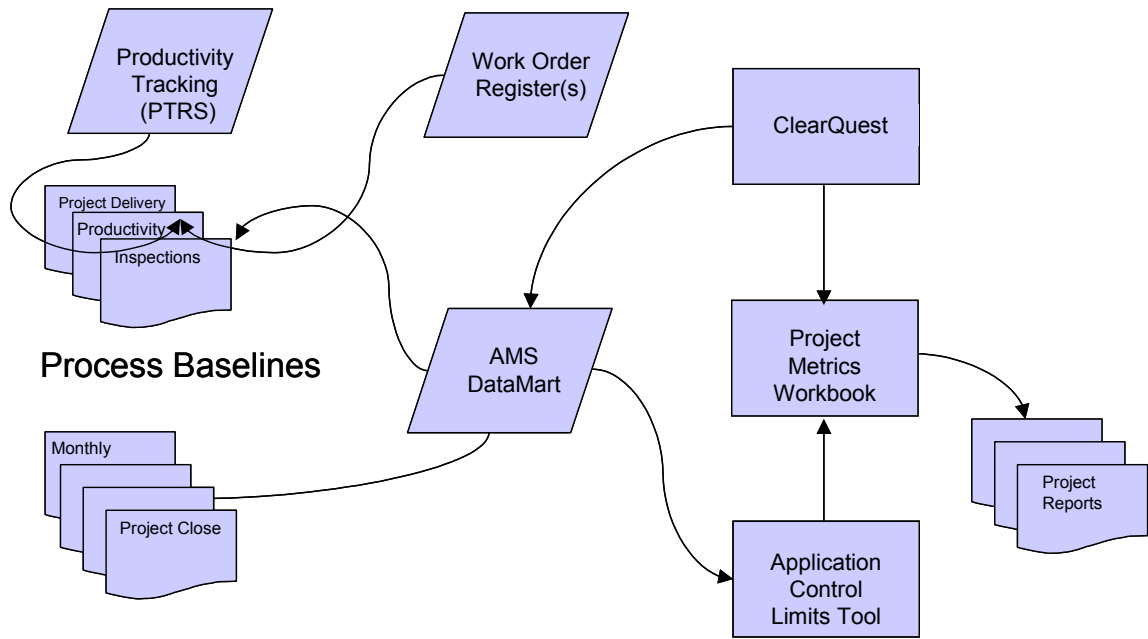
Productivity Tracking (PTRS)

Work Order Register(s)

ClearQuest

Project Delivery

Productivity

Inspections

Process Baselines

AMS DataMart

Project Metrics Workbook

Monthly

Project Close

Application Control Limits Tool

Project Reports